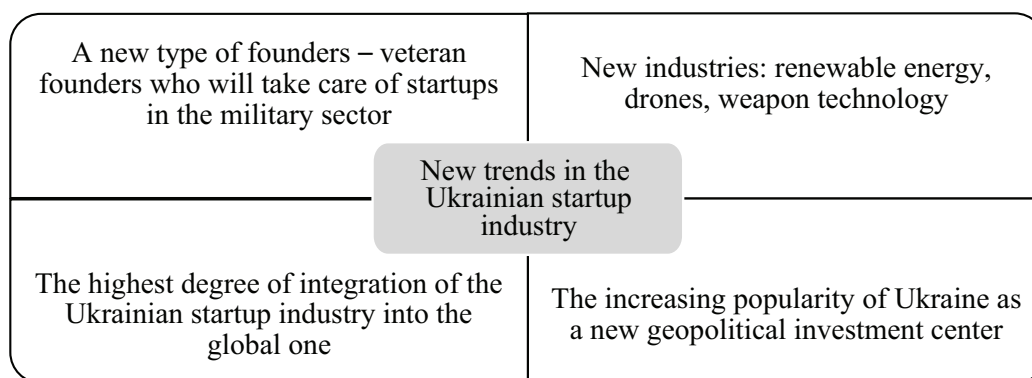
A new type of founders – veteran founders who will take care of startups in the military sector

New industries: renewable energy, drones, weapon technology

New trends in the Ukrainian startup industry

The highest degree of integration of the Ukrainian startup industry into the global one

The increasing popularity of Ukraine as a new geopolitical investment center